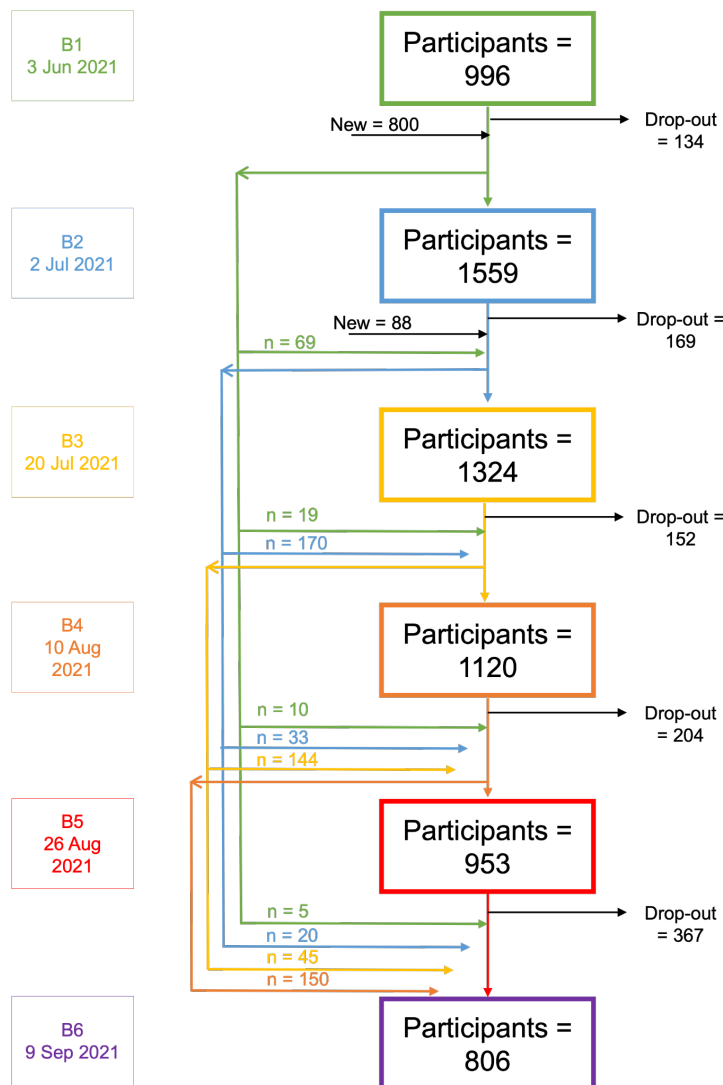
B1
3 Jun 2021

Participants = 996

New = 800

Drop-out = 134

B2
2 Jul 2021

Participants = 1559

New = 88

Drop-out = 169

n = 69

B3
20 Jul 2021

Participants = 1324

n = 19

n = 170

Drop-out = 152

B4
10 Aug 2021

Participants = 1120

n = 10

n = 33

n = 144

Drop-out = 204

B5
26 Aug 2021

Participants = 953

n = 5

n = 20

n = 45

n = 150

Drop-out = 367

B6
9 Sep 2021

Participants = 806